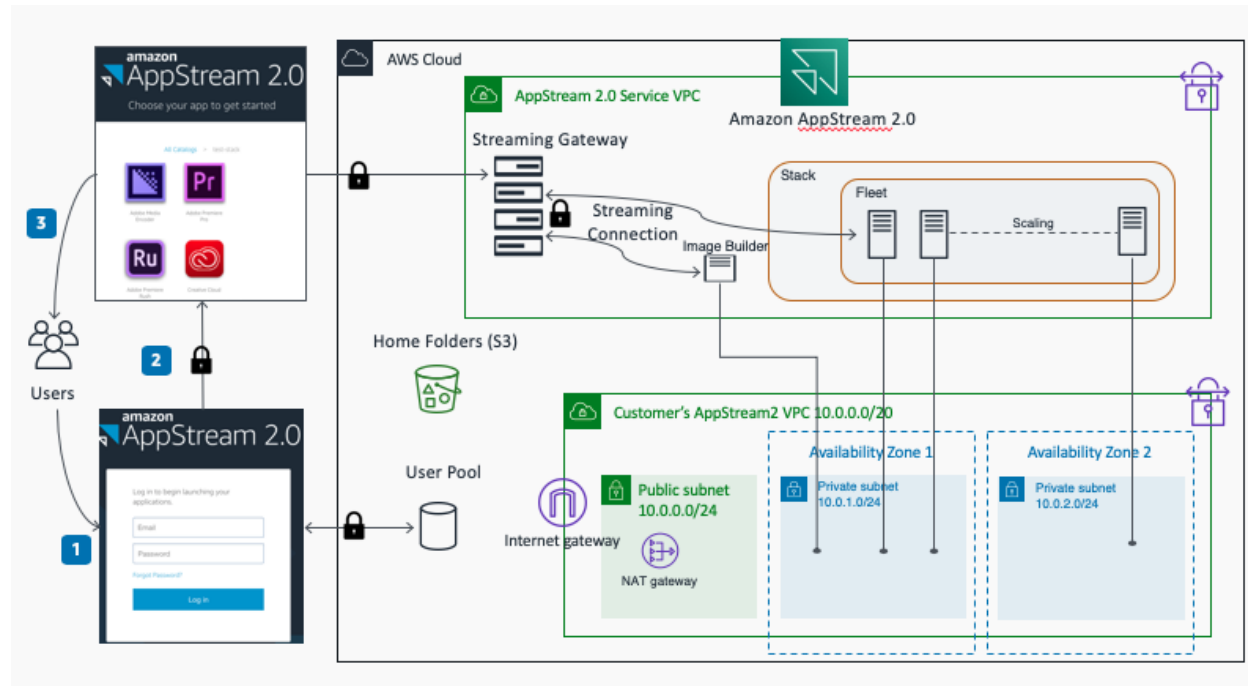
amazon AppStream 2.0
Choose your app to get started

All Catalogs · Next-Gen

Adobe Media Encoder
Adobe Premiere Pro
Adobe Premiere Rush
Creative Cloud

Pr
Ru

3

Users

2

1

amazon AppStream 2.0

Log in to begin launching your applications.
Email
Password
Forgot Password?
Log in

AWS Cloud

AppStream 2.0 Service VPC

Amazon AppStream 2.0

Streaming Gateway

Streaming Connection

Image Builder

Stack

Fleet

Scaling

Home Folders (S3)

User Pool

Customer's AppStream2 VPC 10.0.0.0/20

Internet gateway

Public subnet 10.0.0.0/24

NAT gateway

Availability Zone 1

Private subnet 10.0.1.0/24

Availability Zone 2

Private subnet 10.0.2.0/24